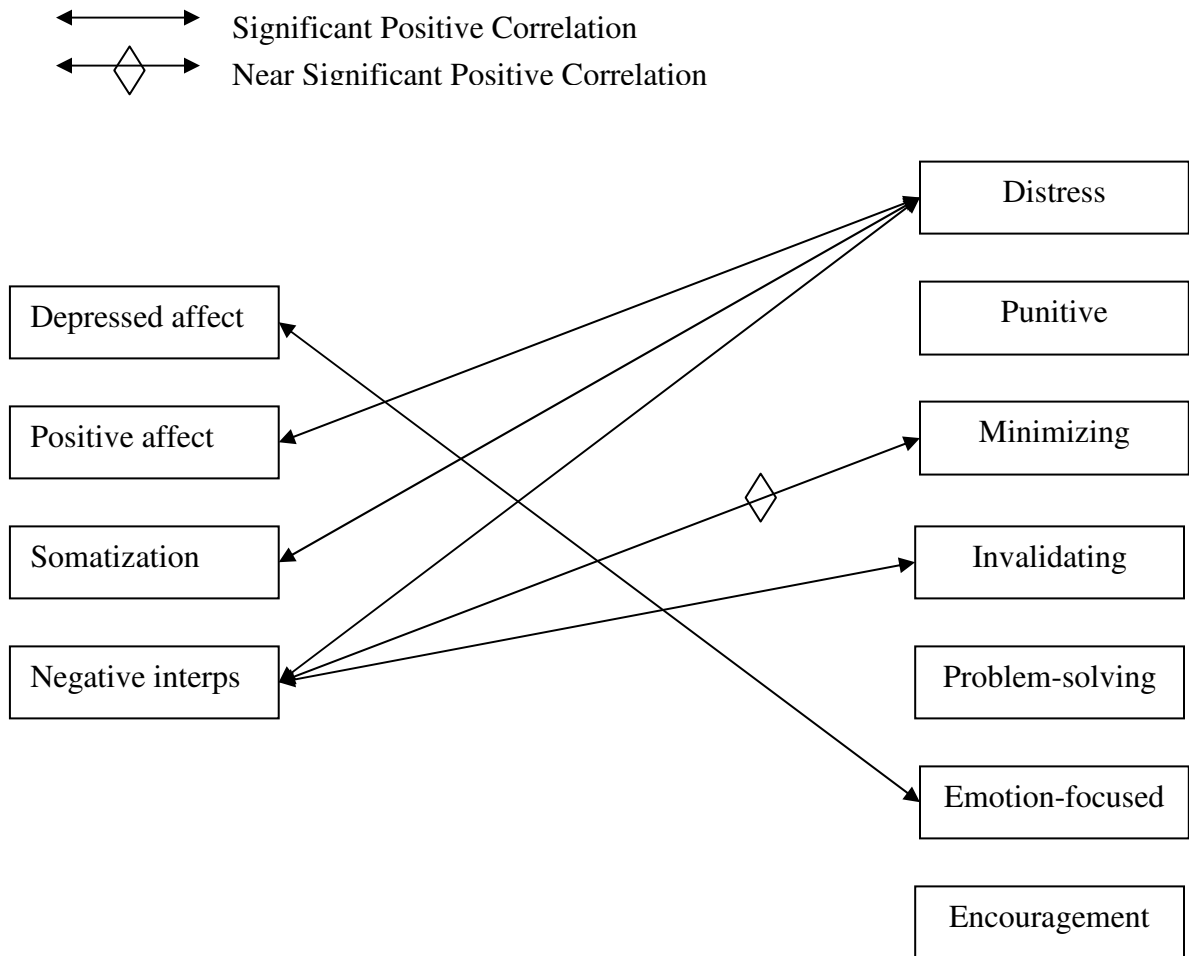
Significant Positive Correlation
Near Significant Positive Correlation

Depressed affect
Positive affect
Somatization
Negative interps

Distress
Punitive
Minimizing
Invalidating
Problem-solving
Emotion-focused
Encouragement